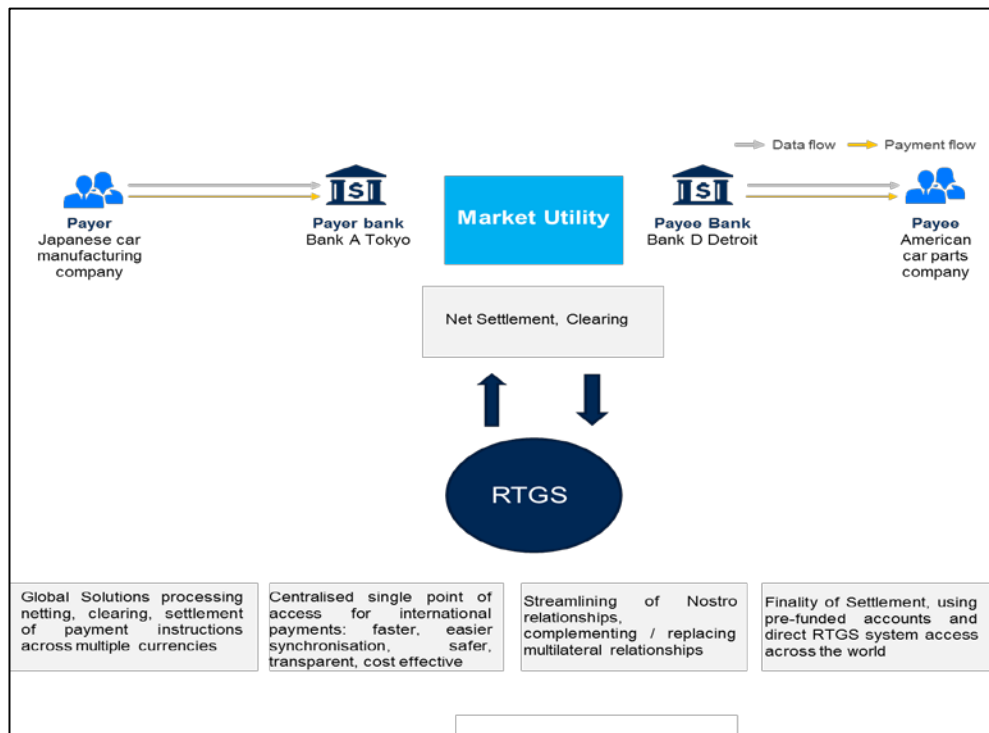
Data flow Payment flow

Payer
Japanese car manufacturing company

Payer bank
Bank A Tokyo

Market Utility

Payee Bank
Bank D Detroit

Payee
American car parts company

Net Settlement, Clearing

RTGS

Global Solutions processing netting, clearing, settlement of payment instructions across multiple currencies

Centralised single point of access for international payments: faster, easier synchronisation, safer, transparent, cost effective

Streamlining of Nostro relationships, complementing / replacing multilateral relationships

Finality of Settlement, using pre-funded accounts and direct RTGS system access across the world